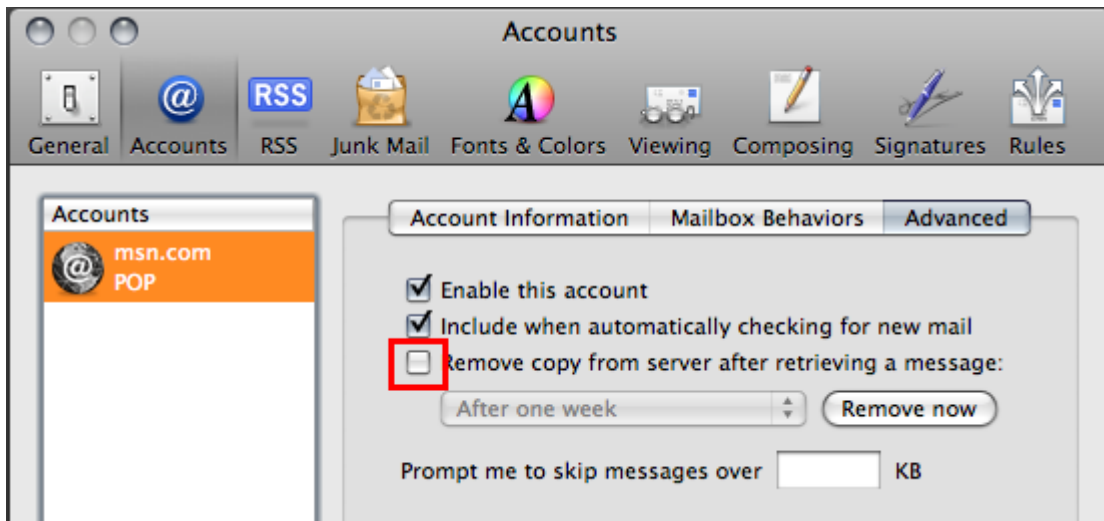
Accounts

RSS

General Accounts RSS Junk Mail Fonts & Colors Viewing Composing Signatures Rules

Accounts

msn.com
POP

Account Information | Mailbox Behaviors | Advanced

Enable this account

Include when automatically checking for new mail

Remove copy from server after retrieving a message:

After one week

Remove now

Prompt me to skip messages over KB